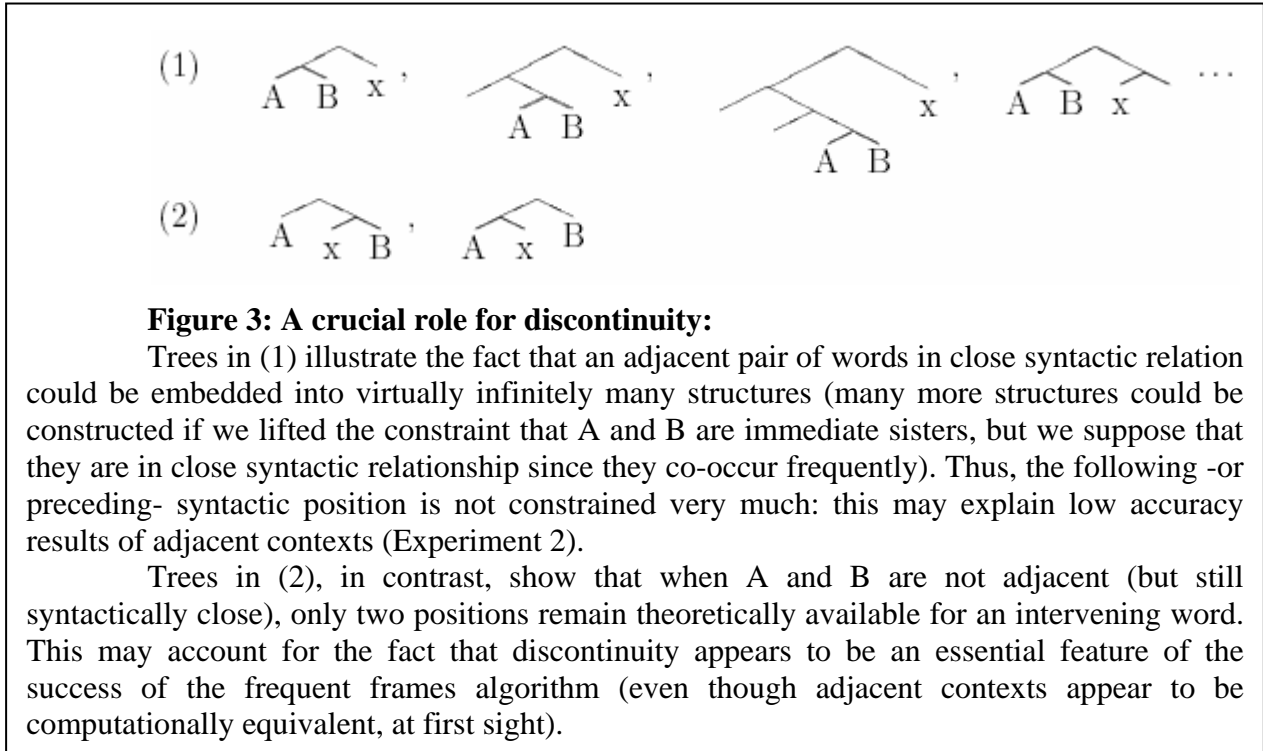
(1) A B x , A B x , A B x , A B x ...

(2) A x B , A x B

**Figure 3: A crucial role for discontinuity:**

Trees in (1) illustrate the fact that an adjacent pair of words in close syntactic relation could be embedded into virtually infinitely many structures (many more structures could be constructed if we lifted the constraint that A and B are immediate sisters, but we suppose that they are in close syntactic relationship since they co-occur frequently). Thus, the following -or preceding- syntactic position is not constrained very much: this may explain low accuracy results of adjacent contexts (Experiment 2).

Trees in (2), in contrast, show that when A and B are not adjacent (but still syntactically close), only two positions remain theoretically available for an intervening word. This may account for the fact that discontinuity appears to be an essential feature of the success of the frequent frames algorithm (even though adjacent contexts appear to be computationally equivalent, at first sight).